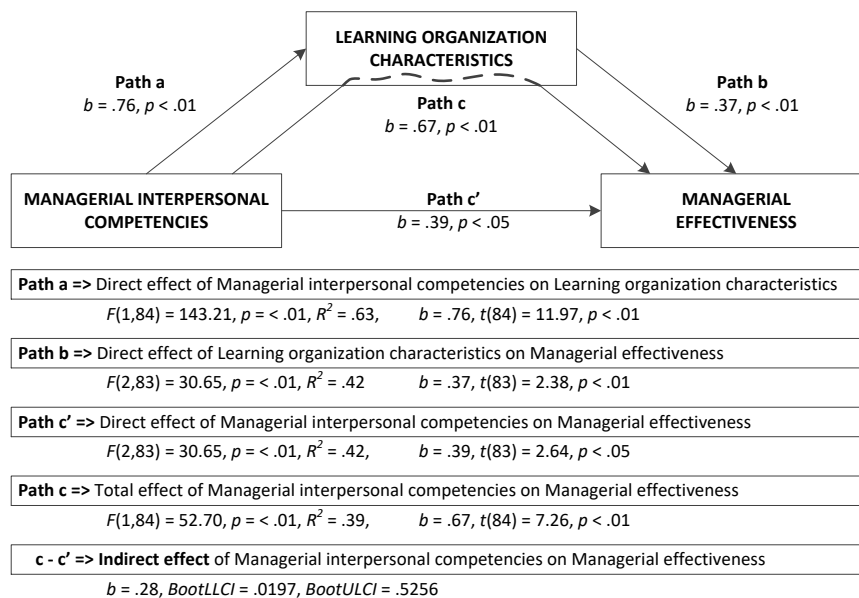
LEARNING ORGANIZATION CHARACTERISTICS

Path a
$b$ = .76, $p$ < .01

Path c
$b$ = .67, $p$ < .01

Path b
$b$ = .37, $p$ < .01

MANAGERIAL INTERPERSONAL COMPETENCIES

Path c'
$b$ = .39, $p$ < .05

MANAGERIAL EFFECTIVENESS

**Path a =>** Direct effect of Managerial interpersonal competencies on Learning organization characteristics
$F$(1,84) = 143.21, $p$ = < .01, $R^2$ = .63, $b$ = .76, $t$(84) = 11.97, $p$ < .01

**Path b =>** Direct effect of Learning organization characteristics on Managerial effectiveness
$F$(2,83) = 30.65, $p$ = < .01, $R^2$ = .42 $b$ = .37, $t$(83) = 2.38, $p$ < .01

**Path c' =>** Direct effect of Managerial interpersonal competencies on Managerial effectiveness
$F$(2,83) = 30.65, $p$ = < .01, $R^2$ = .42, $b$ = .39, $t$(83) = 2.64, $p$ < .05

**Path c =>** Total effect of Managerial interpersonal competencies on Managerial effectiveness
$F$(1,84) = 52.70, $p$ = < .01, $R^2$ = .39, $b$ = .67, $t$(84) = 7.26, $p$ < .01

**c - c' => Indirect effect** of Managerial interpersonal competencies on Managerial effectiveness
$b$ = .28, $BootLLCI$ = .0197, $BootULCI$ = .5256